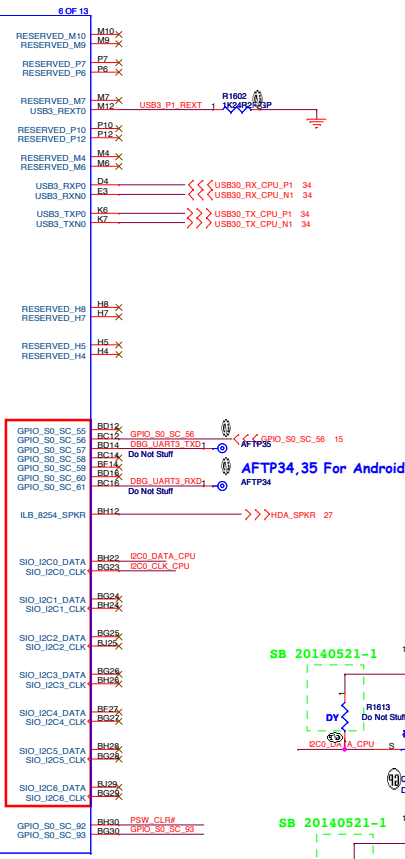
6 OF 13

RESERVED_M10 M10
RESERVED_M9 M9

RESERVED_P7 P7
RESERVED_P6 P6

RESERVED_M7 M7
USB3_REXT0 M12 USB3_P1_REXT 1 R1602 1K24R2F-GP

RESERVED_P10 P10
RESERVED_P12 P12

RESERVED_M4 M4
RESERVED_M6 M6

USB3_RXP0 D4 USB30_RX_CPU_P1 34
USB3_RXN0 E3 USB30_RX_CPU_N1 34

USB3_TXP0 K6 USB30_TX_CPU_P1 34
USB3_TXN0 K7 USB30_TX_CPU_N1 34

RESERVED_H8 H8
RESERVED_H7 H7

RESERVED_H5 H5
RESERVED_H4 H4

GPIO_S0_SC_55 BD12
GPIO_S0_SC_56 BC12 GPIO_S0_SC_56 GPIO_S0_SC_56 15
GPIO_S0_SC_57 BD14 DBG_UART3_TXD AFTP35
GPIO_S0_SC_58 BC14 Do Not Stuff
GPIO_S0_SC_59 BF14
GPIO_S0_SC_60 BD16 AFTP34,35 For Android
GPIO_S0_SC_61 BC16 DBG_UART3_RXD AFTP34
Do Not Stuff

ILB_8254_SPKR BH12 HDA_SPKR 27

SIO_I2C0_DATA BH22 I2C0_DATA_CPU
SIO_I2C0_CLK BG23 I2C0_CLK_CPU

SIO_I2C1_DATA BG24
SIO_I2C1_CLK BH24

SIO_I2C2_DATA BG25
SIO_I2C2_CLK BH25

SIO_I2C3_DATA BG26
SIO_I2C3_CLK BH26

SB 20140521-1

SIO_I2C4_DATA BF27
SIO_I2C4_CLK BG27

R1613
DY Do Not Stuff

I2C0_DATA_CPU S

SIO_I2C5_DATA BH28
SIO_I2C5_CLK BG28

SIO_I2C6_DATA BJ29
SIO_I2C6_CLK BG29

SB 20140521-1

GPIO_S0_SC_92 BH30 PSW_CLR#
GPIO_S0_SC_93 BG30 GPIO_S0_SC_93